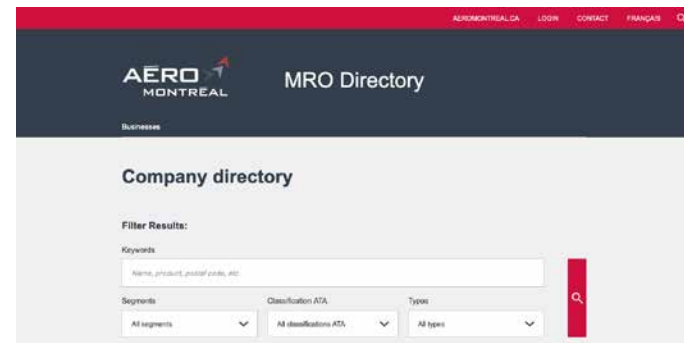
AEROMONTREAL.CA LOGIN CONTACT FRANÇAIS

AĒRO MONTRĒAL

MRO Directory

Businesses

Company directory

Filter Results:

Keywords

Name, product, postal code, etc.

Segments

All segments

Classification ATA

All classifications ATA

Types

All types